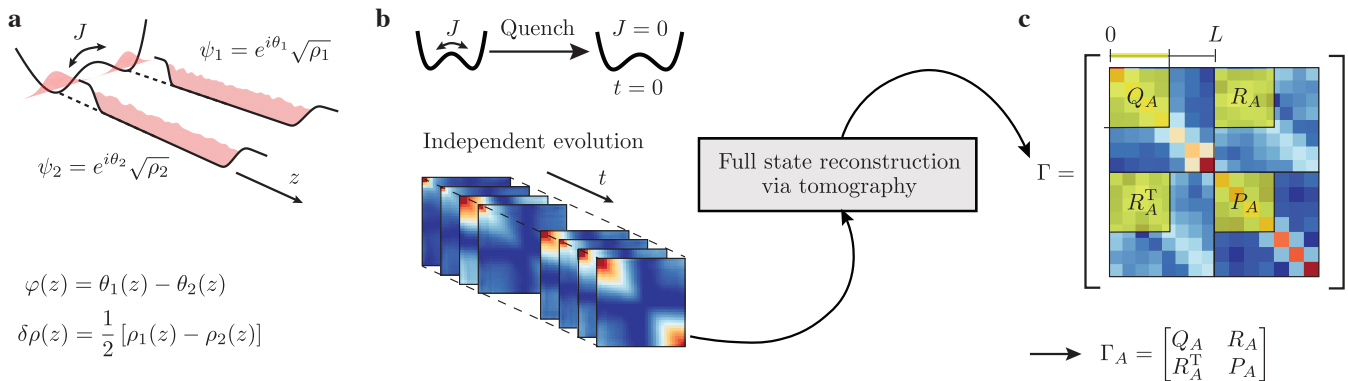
a

$J$

$\psi_1 = e^{i\theta_1}\sqrt{\rho_1}$

$\psi_2 = e^{i\theta_2}\sqrt{\rho_2}$

$z$

$\varphi(z) = \theta_1(z) - \theta_2(z)$

$\delta\rho(z) = \frac{1}{2}\left[\rho_1(z) - \rho_2(z)\right]$

b

$J$

Quench

$J = 0$

$t = 0$

Independent evolution

$t$

Full state reconstruction via tomography

c

0

$L$

$\Gamma =$

$Q_A$

$R_A$

$R_A^{\mathrm{T}}$

$P_A$

$\Gamma_A = \begin{bmatrix} Q_A & R_A \\ R_A^{\mathrm{T}} & P_A \end{bmatrix}$